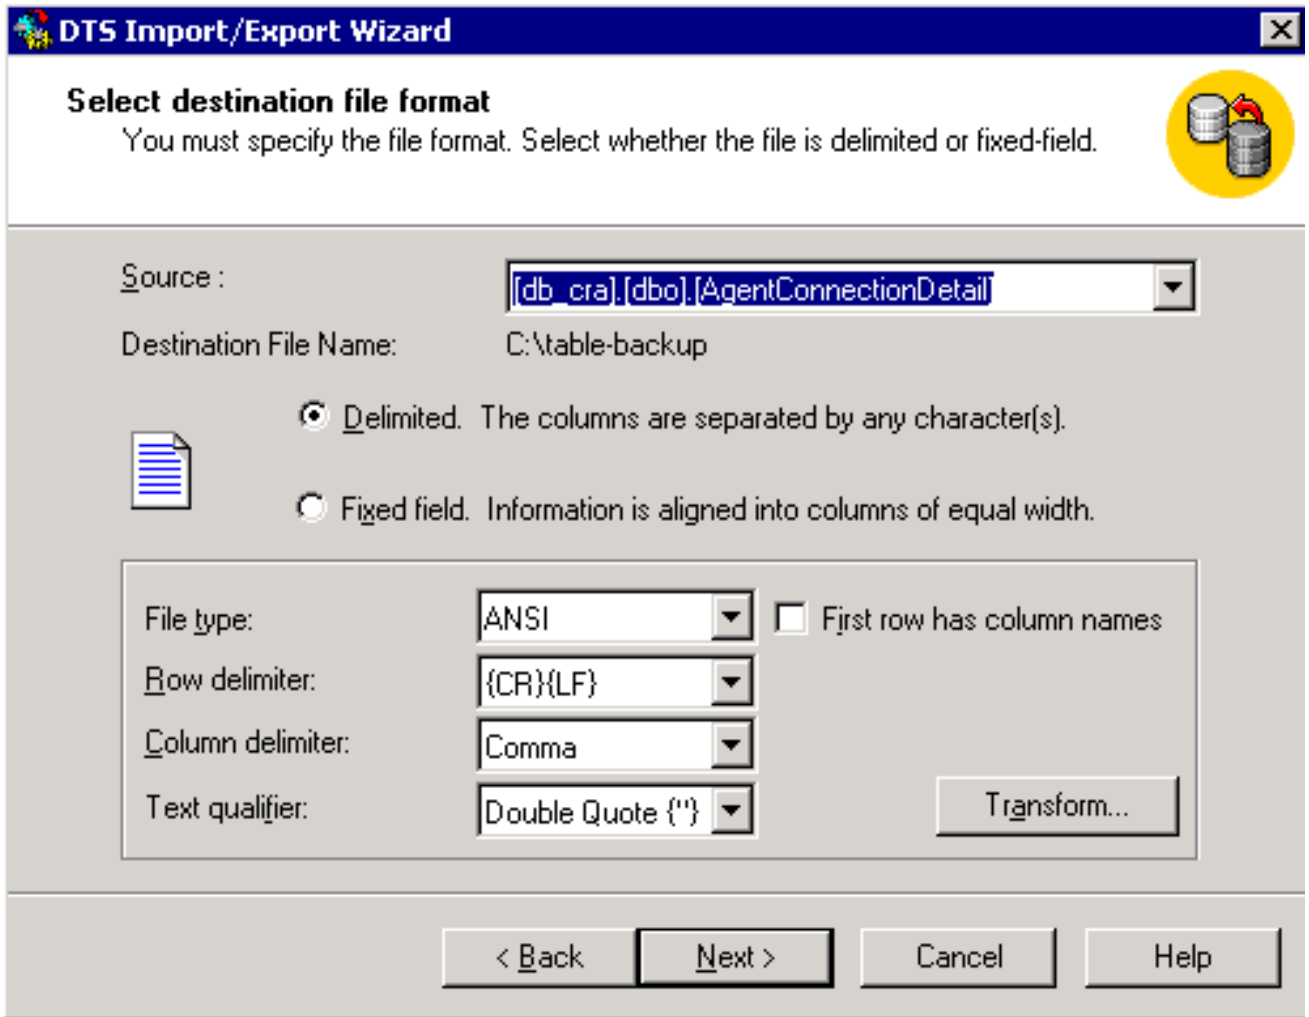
DTS Import/Export Wizard

Select destination file format
You must specify the file format. Select whether the file is delimited or fixed-field.

Source : [db_cra].[dbo].[AgentConnectionDetail]

Destination File Name: C:\table-backup

Delimited. The columns are separated by any character(s).

Fixed field. Information is aligned into columns of equal width.

File type: ANSI

First row has column names

Row delimiter: {CR}{LF}

Column delimiter: Comma

Text qualifier: Double Quote {"}

Transform...

< Back

Next >

Cancel

Help